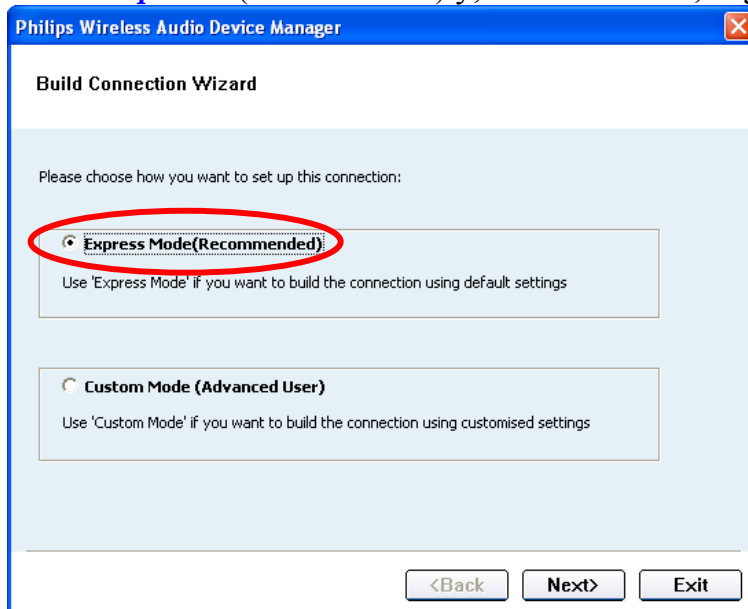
Philips Wireless Audio Device Manager

Build Connection Wizard

Please choose how you want to set up this connection:

Express Mode(Recommended)

Use 'Express Mode' if you want to build the connection using default settings

Custom Mode (Advanced User)

Use 'Custom Mode' if you want to build the connection using customised settings

<Back

Next>

Exit